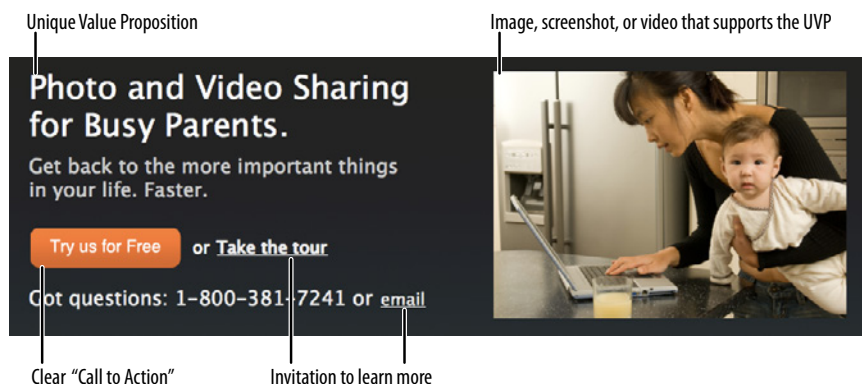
Unique Value Proposition

Image, screenshot, or video that supports the UVP

Photo and Video Sharing for Busy Parents.

Get back to the more important things in your life. Faster.

Try us for Free

or Take the tour

Got questions: 1-800-381-7241 or email

Clear "Call to Action"

Invitation to learn more